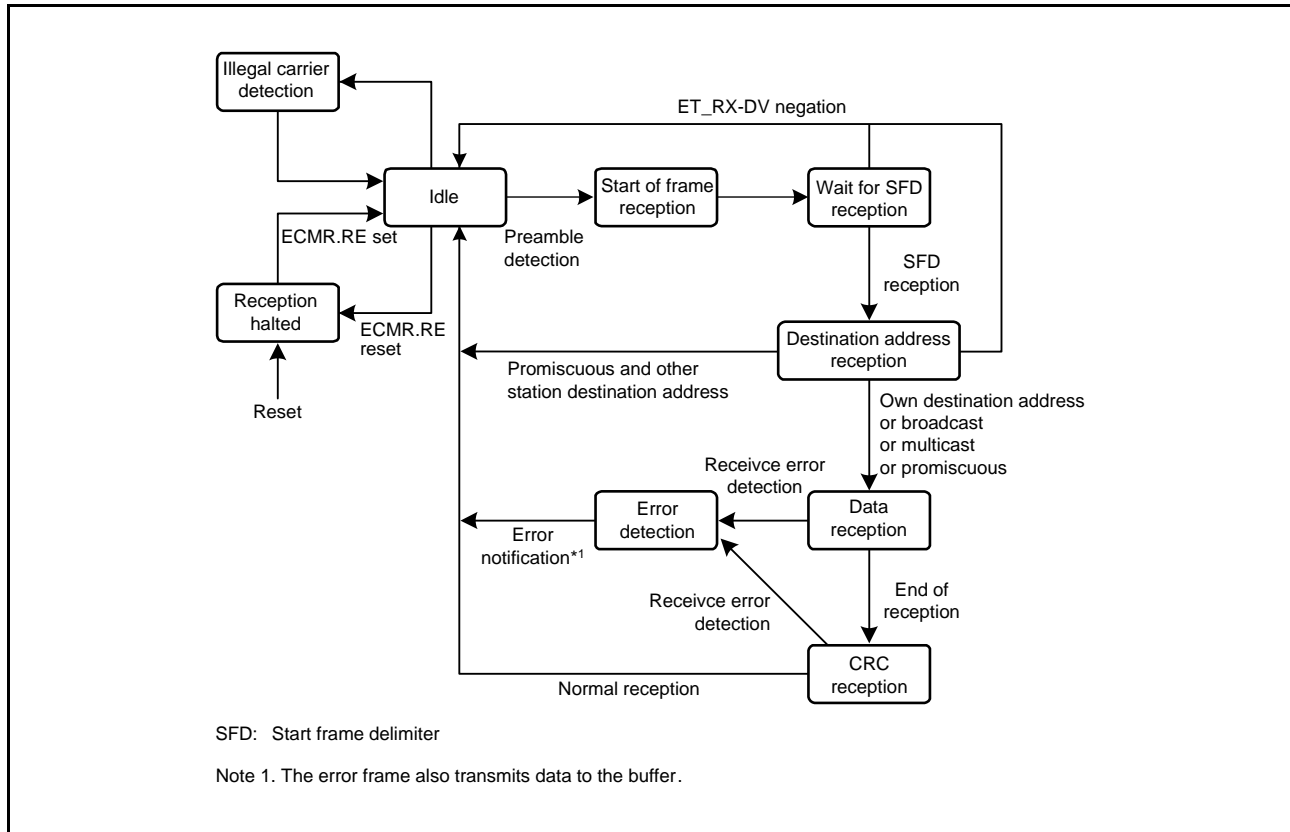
Illegal carrier detection

ET_RX-DV negation

Idle

Start of frame reception

Wait for SFD reception

ECMR.RE set

Preamble detection

SFD reception

Reception halted

ECMR.RE reset

Destination address reception

Promiscuous and other station destination address

Reset

Own destination address or broadcast or multicast or promiscuous

Receivce error detection

Error detection

Data reception

Error notification*1

End of reception

Receivce error detection

CRC reception

Normal reception

SFD: Start frame delimiter

Note 1. The error frame also transmits data to the buffer.